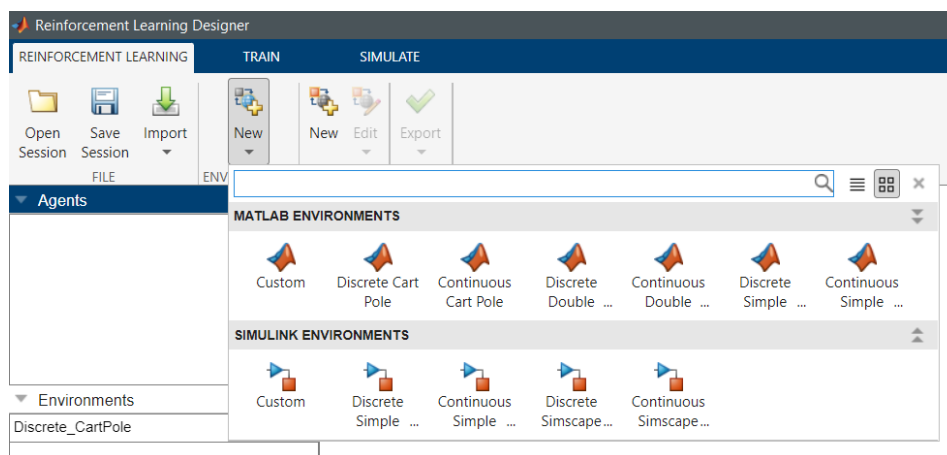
Reinforcement Learning Designer

REINFORCEMENT LEARNING TRAIN SIMULATE

Open Session Save Session Import

FILE

New

ENV

New Edit Export

Agents

MATLAB ENVIRONMENTS

Custom Discrete Cart Pole Continuous Cart Pole Discrete Double ... Continuous Double ... Discrete Simple ... Continuous Simple ...

SIMULINK ENVIRONMENTS

Custom Discrete Simple ... Continuous Simple ... Discrete Simscape... Continuous Simscape...

Environments

Discrete_CartPole